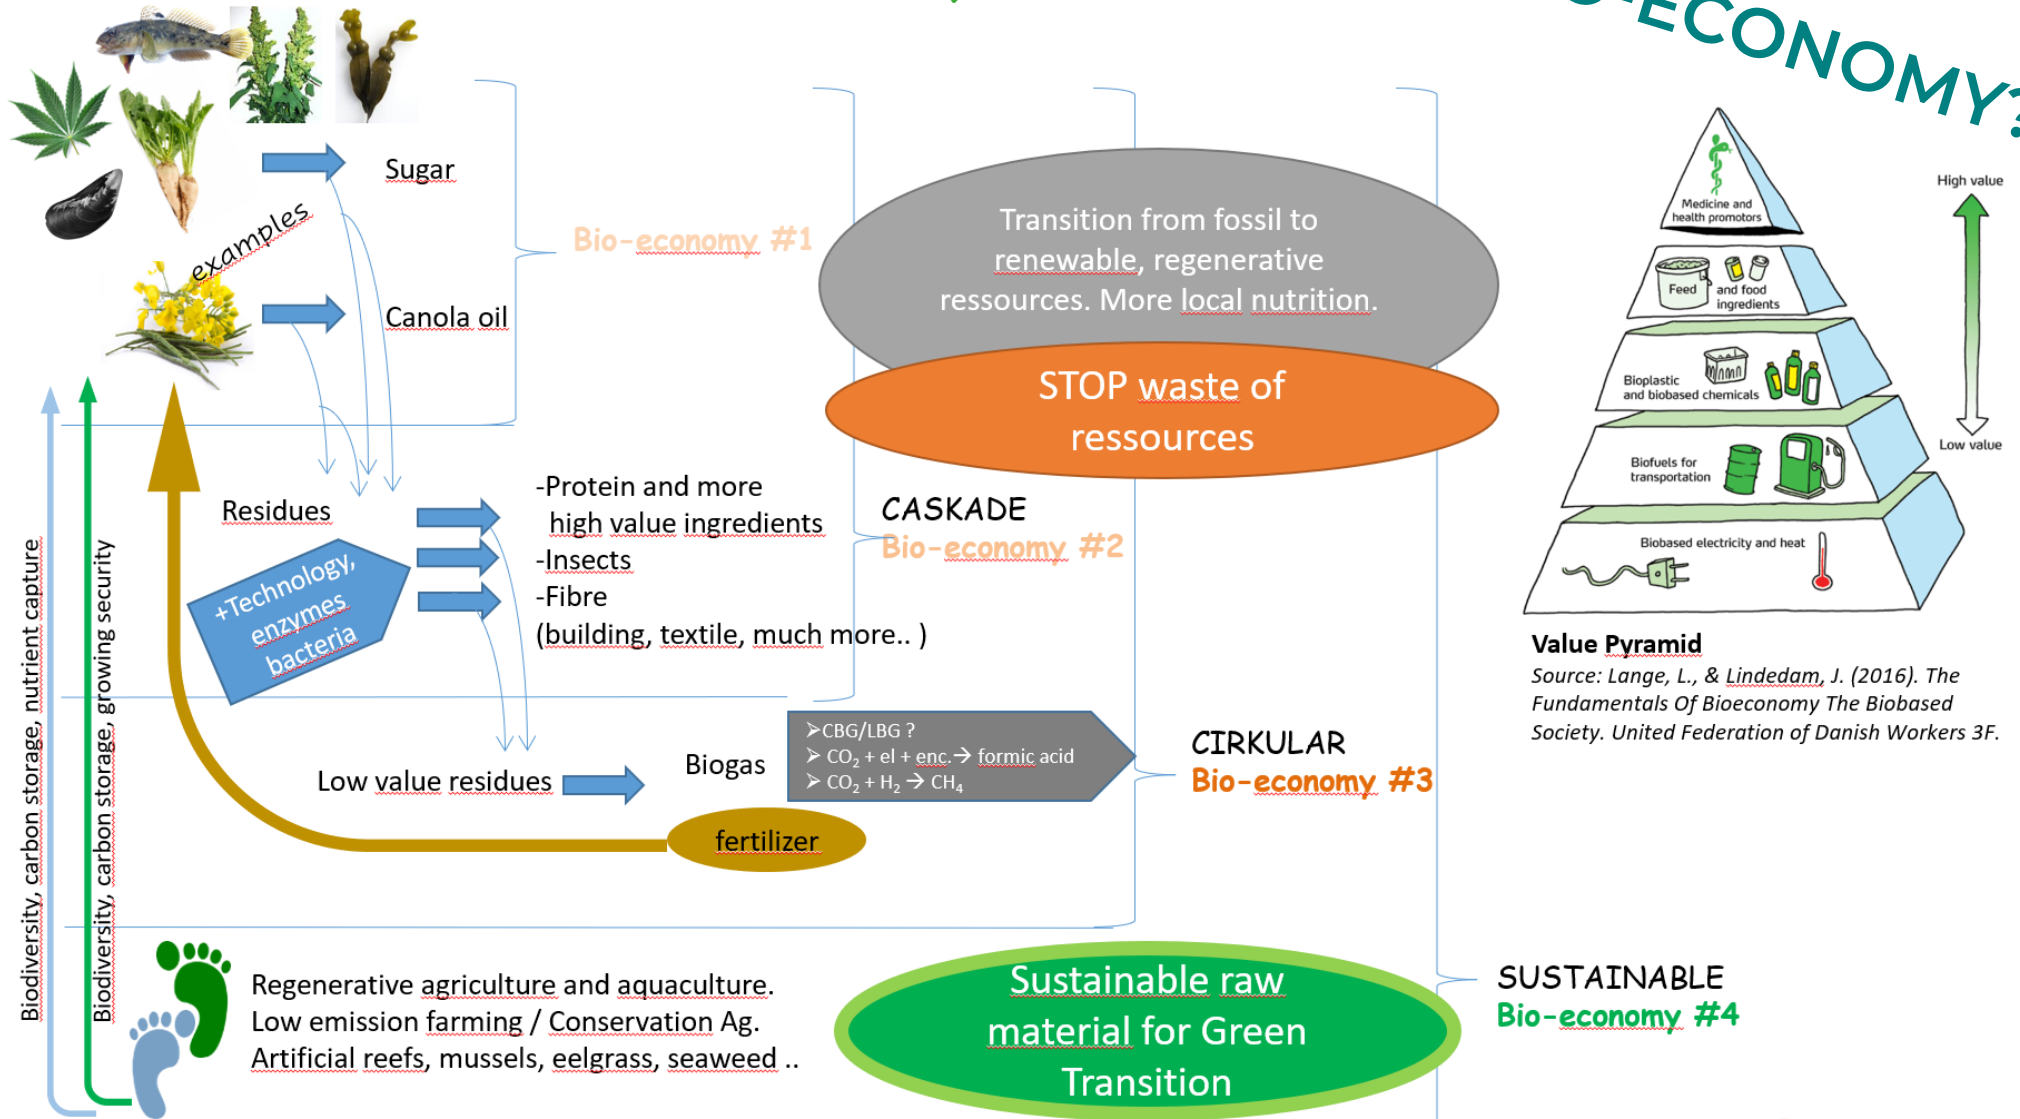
-ECONOMY?

Sugar

examples

Canola oil

Bio-economy #1

Transition from fossil to renewable, regenerative ressources. More local nutrition.

STOP waste of ressources

Medicine and health promotors

Feed and food ingredients

Bioplastic and biobased chemicals

Biofuels for transportation

Biobased electricity and heat

High value

Low value

Residues

+Technology, enzymes bacteria

-Protein and more high value ingredients
-Insects
-Fibre
(building, textile, much more.. )

CASKADE
Bio-economy #2

Value Pyramid
Source: Lange, L., & Lindedam, J. (2016). The Fundamentals Of Bioeconomy The Biobased Society. United Federation of Danish Workers 3F.

Low value residues

Biogas

➤CBG/LBG ?
➤ $CO_2$ + el + enc.→ formic acid
➤ $CO_2$ + $H_2$ → $CH_4$

CIRKULAR
Bio-economy #3

fertilizer

Biodiversity, carbon storage, nutrient capture

Biodiversity, carbon storage, growing security

Regenerative agriculture and aquaculture.
Low emission farming / Conservation Ag.
Artificial reefs, mussels, eelgrass, seaweed ..

Sustainable raw material for Green Transition

SUSTAINABLE
Bio-economy #4